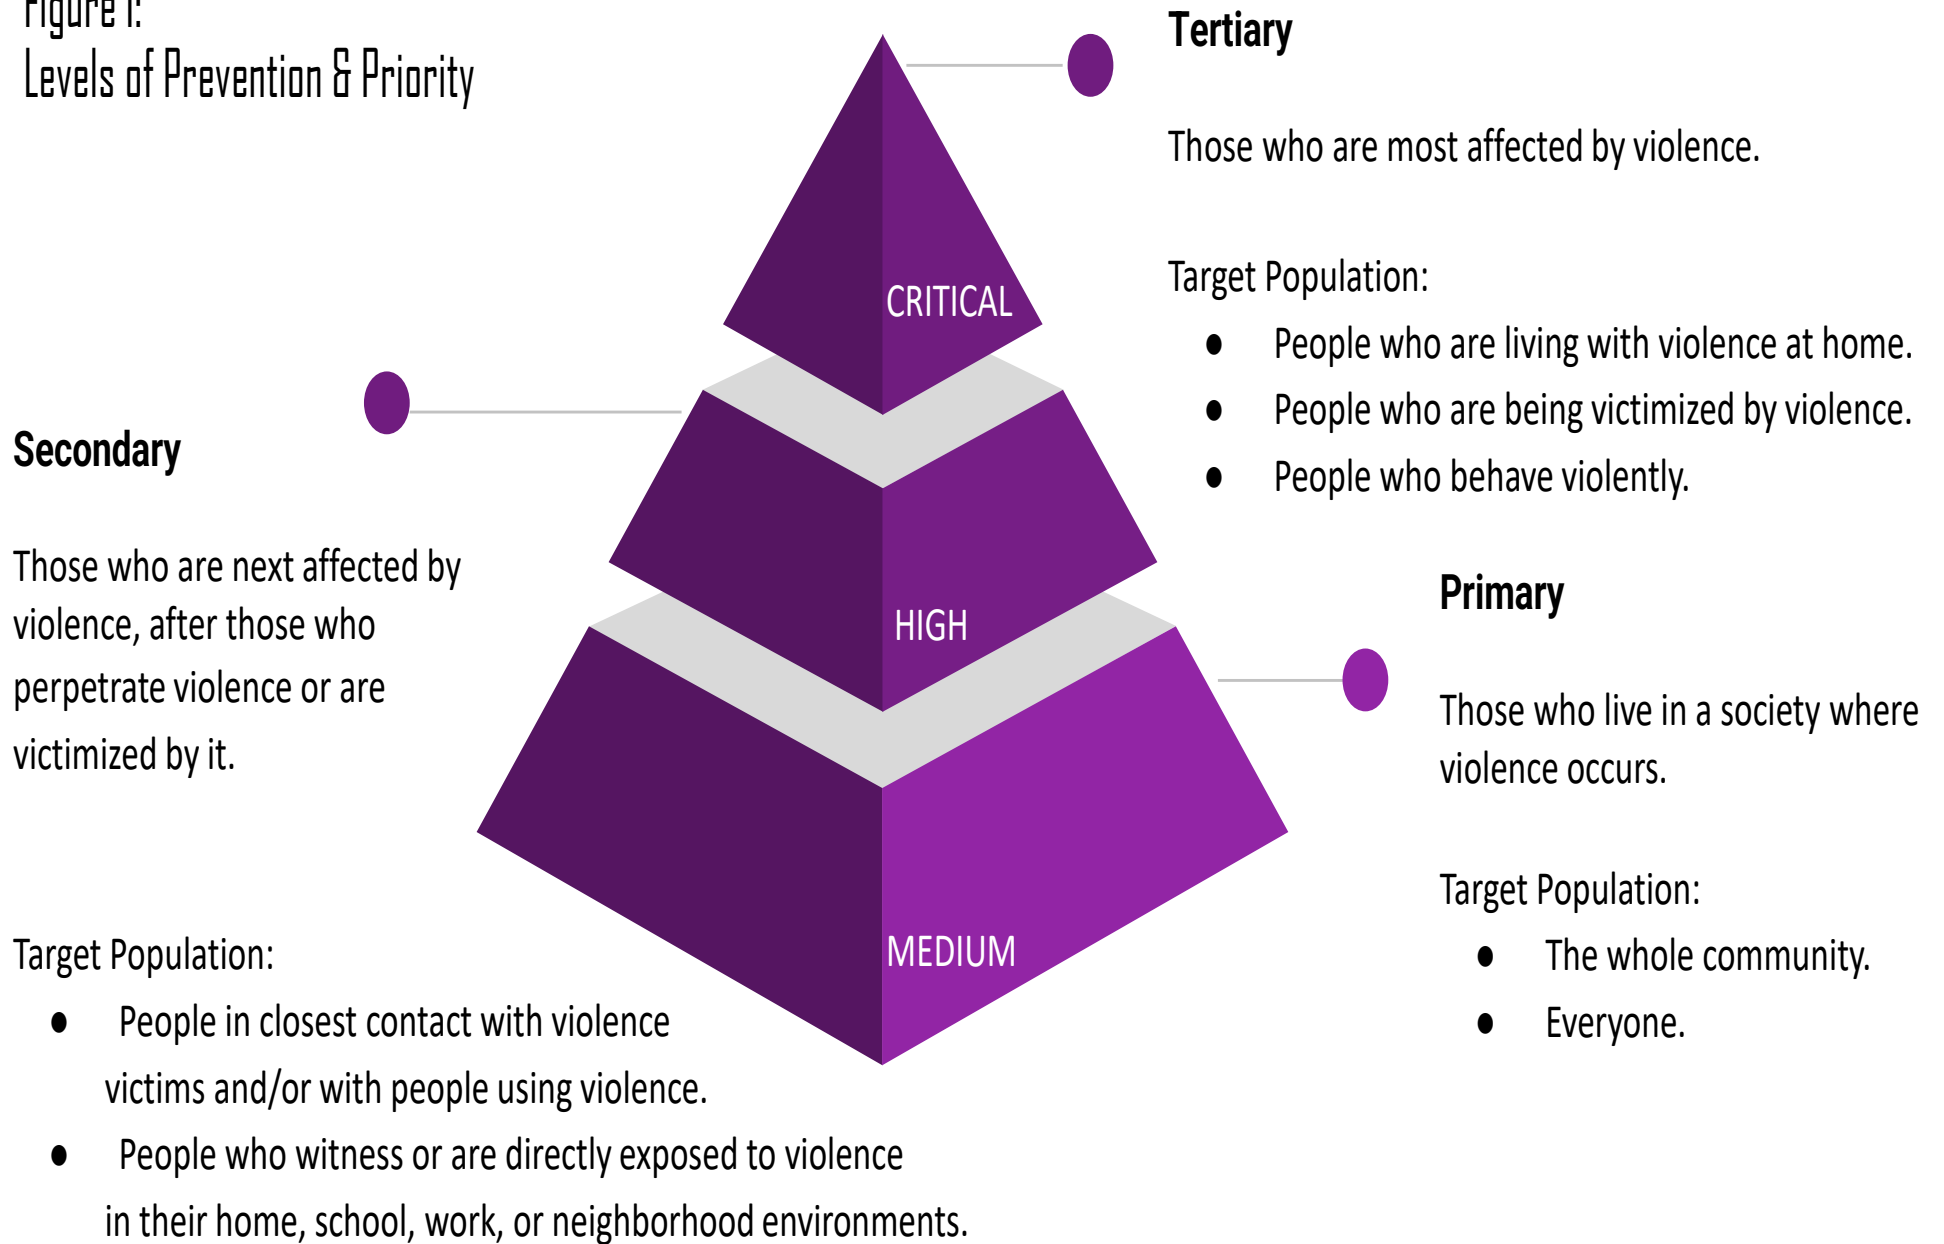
Figure 1:
Levels of Prevention & Priority

Tertiary

Those who are most affected by violence.

Target Population:
- People who are living with violence at home.
- People who are being victimized by violence.
- People who behave violently.

CRITICAL

Secondary

Those who are next affected by violence, after those who perpetrate violence or are victimized by it.

HIGH

Primary

Those who live in a society where violence occurs.

Target Population:
- The whole community.
- Everyone.

MEDIUM

Target Population:
- People in closest contact with violence victims and/or with people using violence.
- People who witness or are directly exposed to violence in their home, school, work, or neighborhood environments.